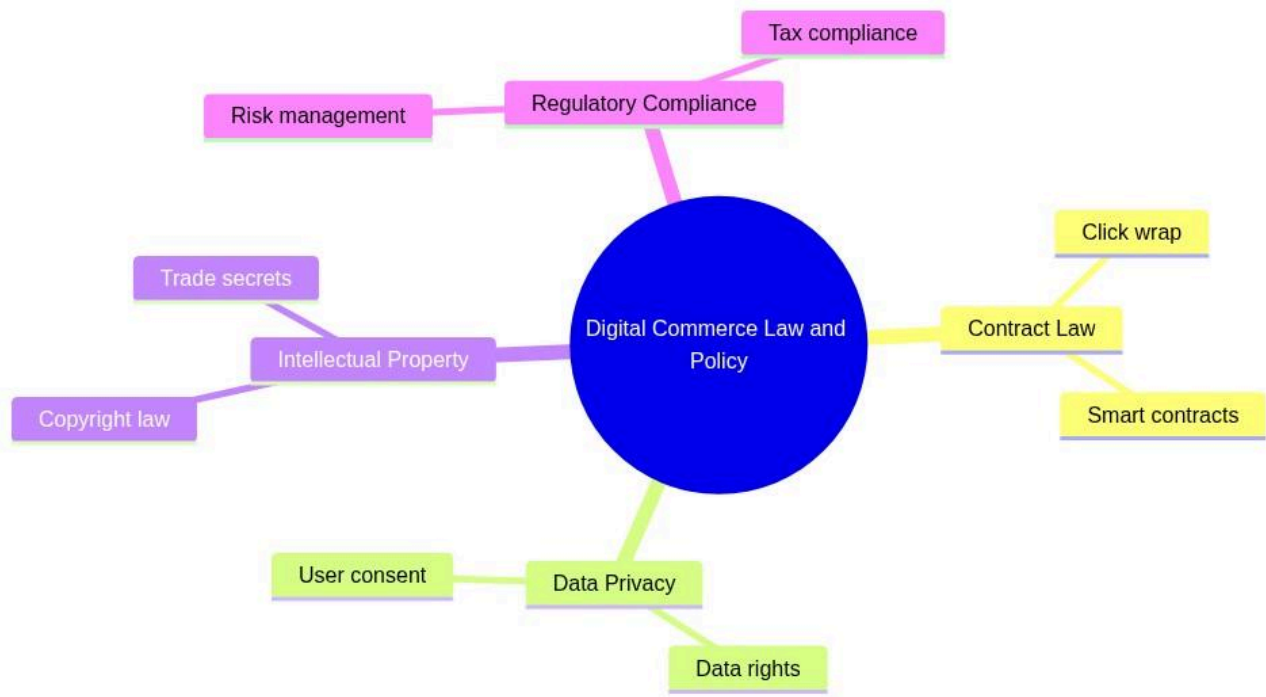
Digital Commerce Law and Policy

Regulatory Compliance

Tax compliance

Risk management

Contract Law

Click wrap

Smart contracts

Data Privacy

User consent

Data rights

Intellectual Property

Trade secrets

Copyright law